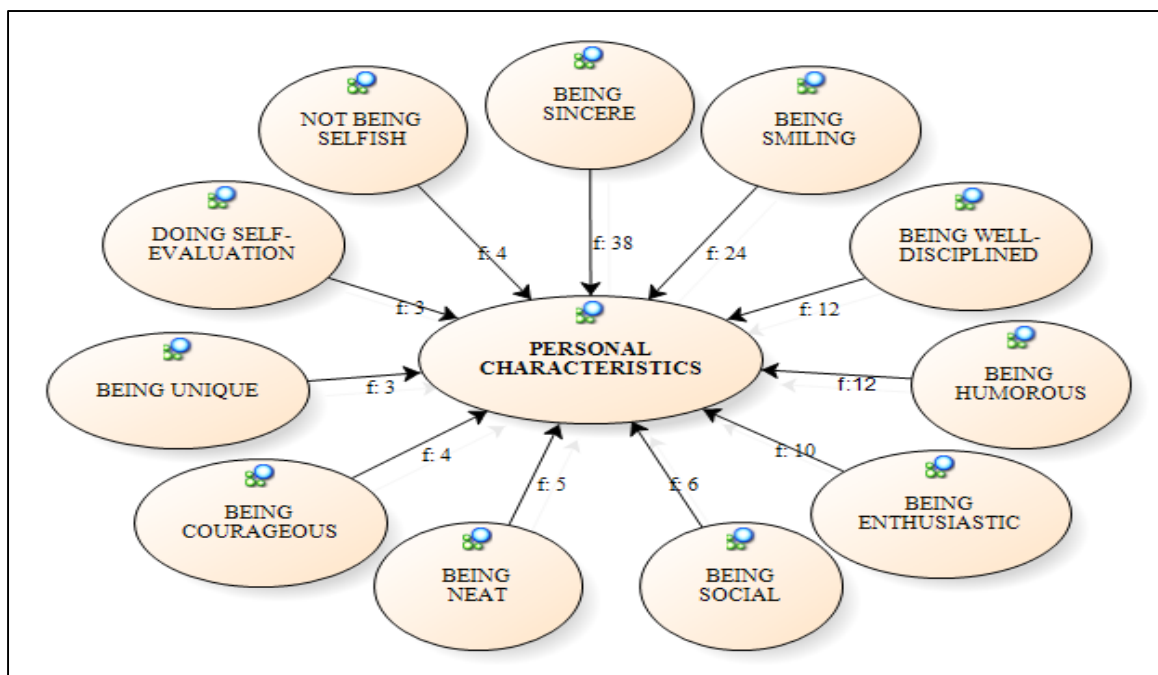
NOT BEING SELFISH

BEING SINCERE

BEING SMILING

DOING SELF-EVALUATION

BEING WELL-DISCIPLINED

f: 4

f: 38

f: 24

f: 3

f: 12

PERSONAL CHARACTERISTICS

BEING UNIQUE

f: 3

f:12

BEING HUMOROUS

f: 4

f: 10

f: 5

f: 6

BEING COURAGEOUS

BEING ENTHUSIASTIC

BEING NEAT

BEING SOCIAL